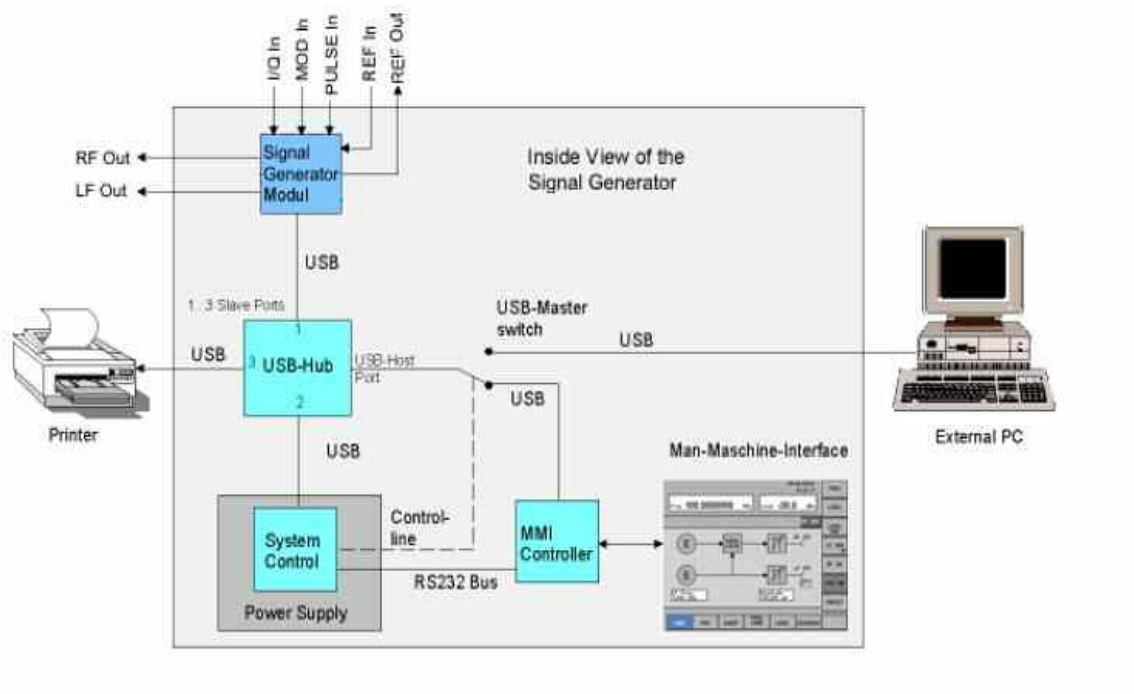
I/Q In
MOD In
PULSE In
REF In
REF Out

RF Out
LF Out

Signal Generator Modul

Inside View of the Signal Generator

USB

1...3 Slave Ports

USB-Master switch

USB

USB

1
3 USB-Hub
2

USB-Host Port

USB

Printer

External PC

USB

Man-Maschine-Interface

System Control

Control-line

MMI Controller

RS232 Bus

Power Supply

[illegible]